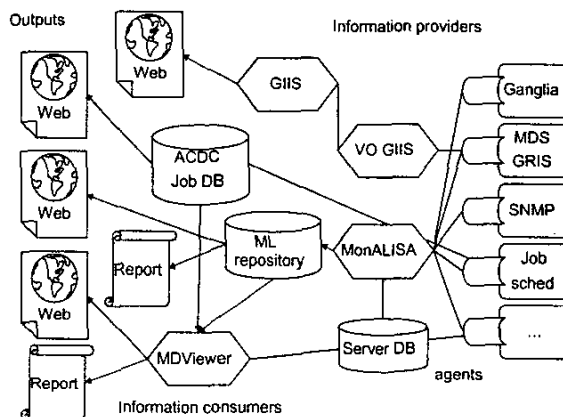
Outputs

Information providers

Web

GIIS

Web

ACDC
Job DB

VO GIIS

Ganglia

MDS
GRIS

Web

ML
repository

SNMP

Report

MonALISA

Job
sched

Web

MDViewer

Server DB

...

Report

agents

Information consumers